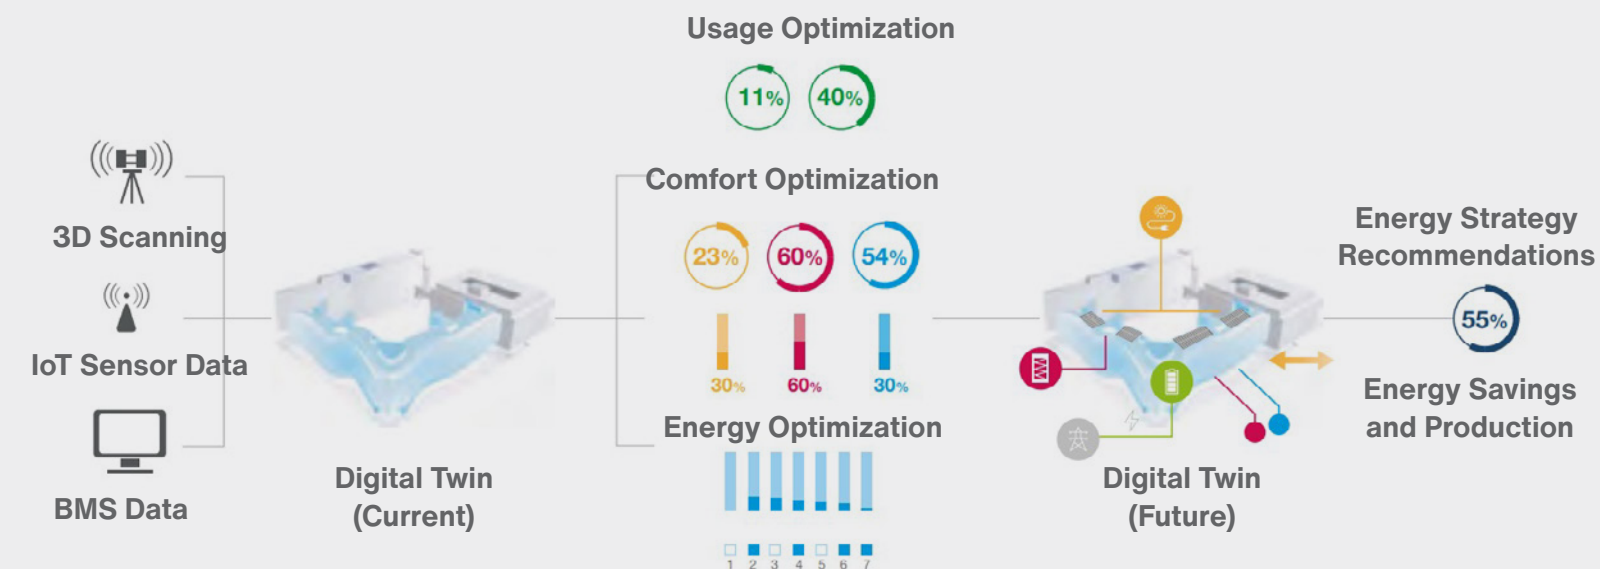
Usage Optimization

11%

40%

3D Scanning

IoT Sensor Data

BMS Data

Digital Twin (Current)

Comfort Optimization

23%

60%

54%

30%

60%

30%

Energy Optimization

1 2 3 4 5 6 7

Digital Twin (Future)

Energy Strategy Recommendations

55%

Energy Savings and Production